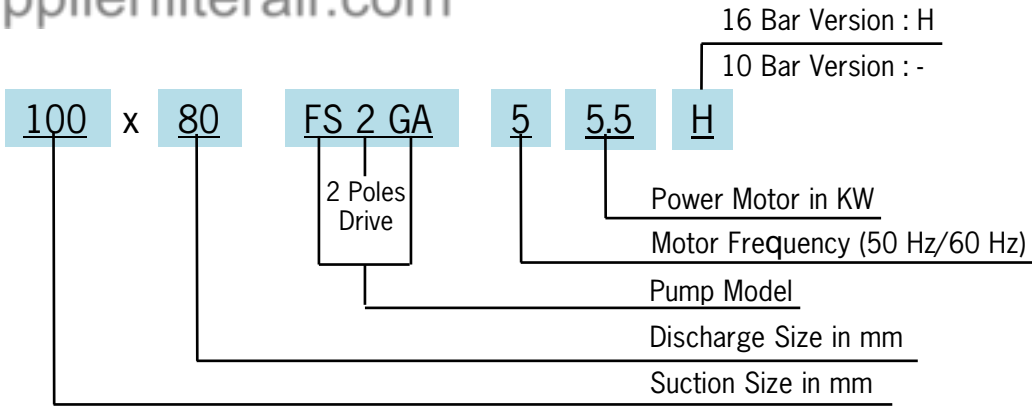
pplierfilterair.com

16 Bar Version : H

10 Bar Version : -

100 x 80 FS 2 GA 5 5.5 H

2 Poles Drive

Power Motor in KW

Motor Frequency (50 Hz/60 Hz)

Pump Model

Discharge Size in mm

Suction Size in mm